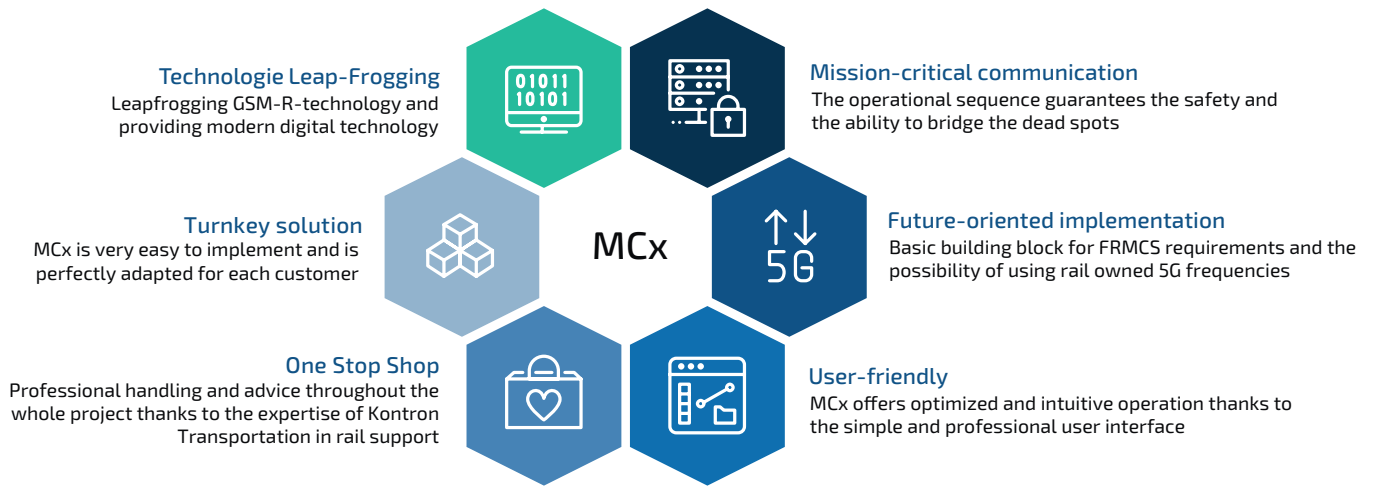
Technologie Leap-Frogging
Leapfrogging GSM-R-technology and providing modern digital technology

01011
10101

Mission-critical communication
The operational sequence guarantees the safety and the ability to bridge the dead spots

Turnkey solution
MCx is very easy to implement and is perfectly adapted for each customer

MCx

5G

Future-oriented implementation
Basic building block for FRMCS requirements and the possibility of using rail owned 5G frequencies

One Stop Shop
Professional handling and advice throughout the whole project thanks to the expertise of Kontron Transportation in rail support

User-friendly
MCx offers optimized and intuitive operation thanks to the simple and professional user interface